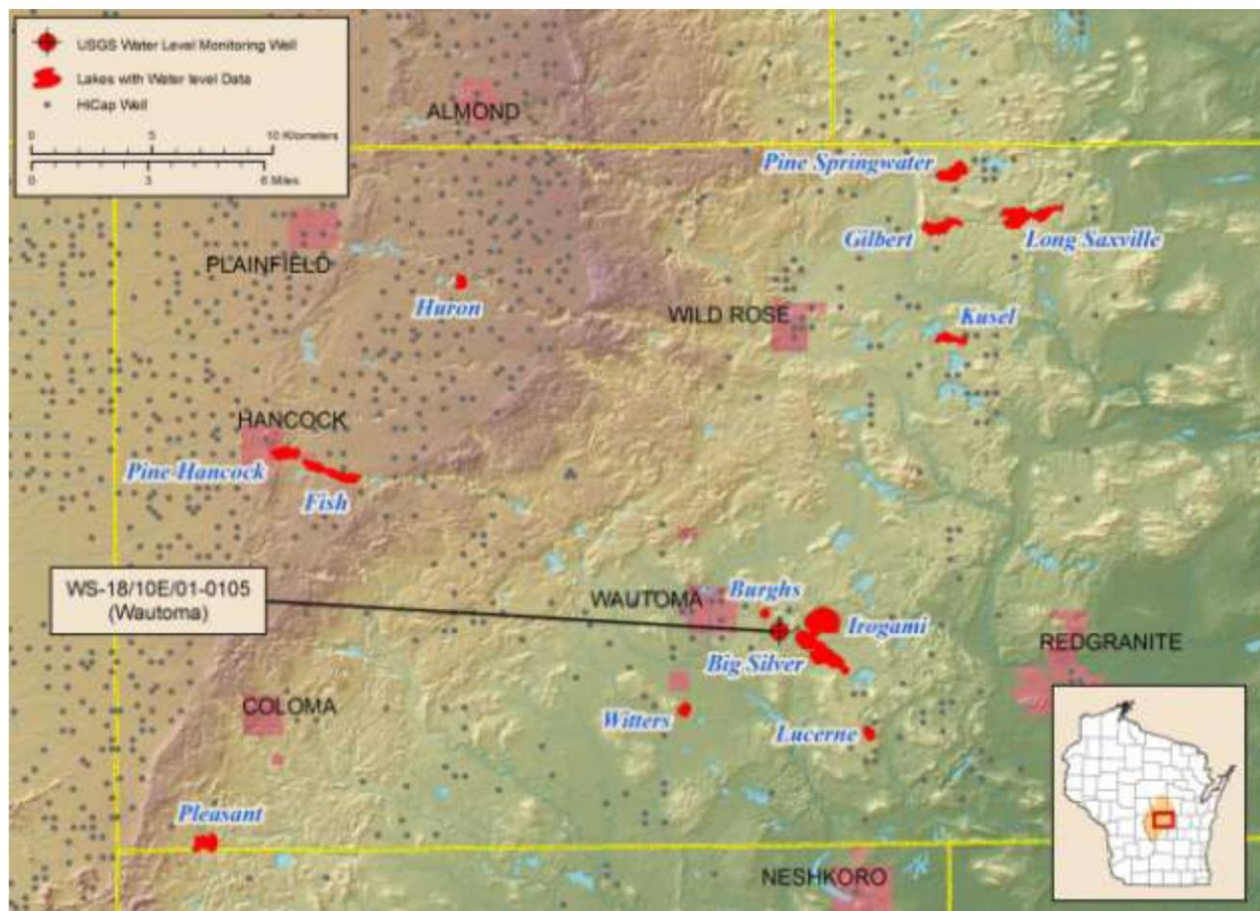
USGS Water Level Monitoring Well
Lakes with Water level Data
HiCap Well

0 5 10 Kilometers
0 3 6 Miles

ALMOND
Pine Springwater
Gilbert
Long Saxville
PLAINFIELD
Huron
WILD ROSE
Kusel
HANCOCK
Pine Hancock
Fish
WS-18/10E/01-0105
(Wautoma)
WAUTOMA
Burghs
Irogami
Big Silver
REDGRANITE
COLOMA
Witters
Lucerne
Pleasant
NESHKORO